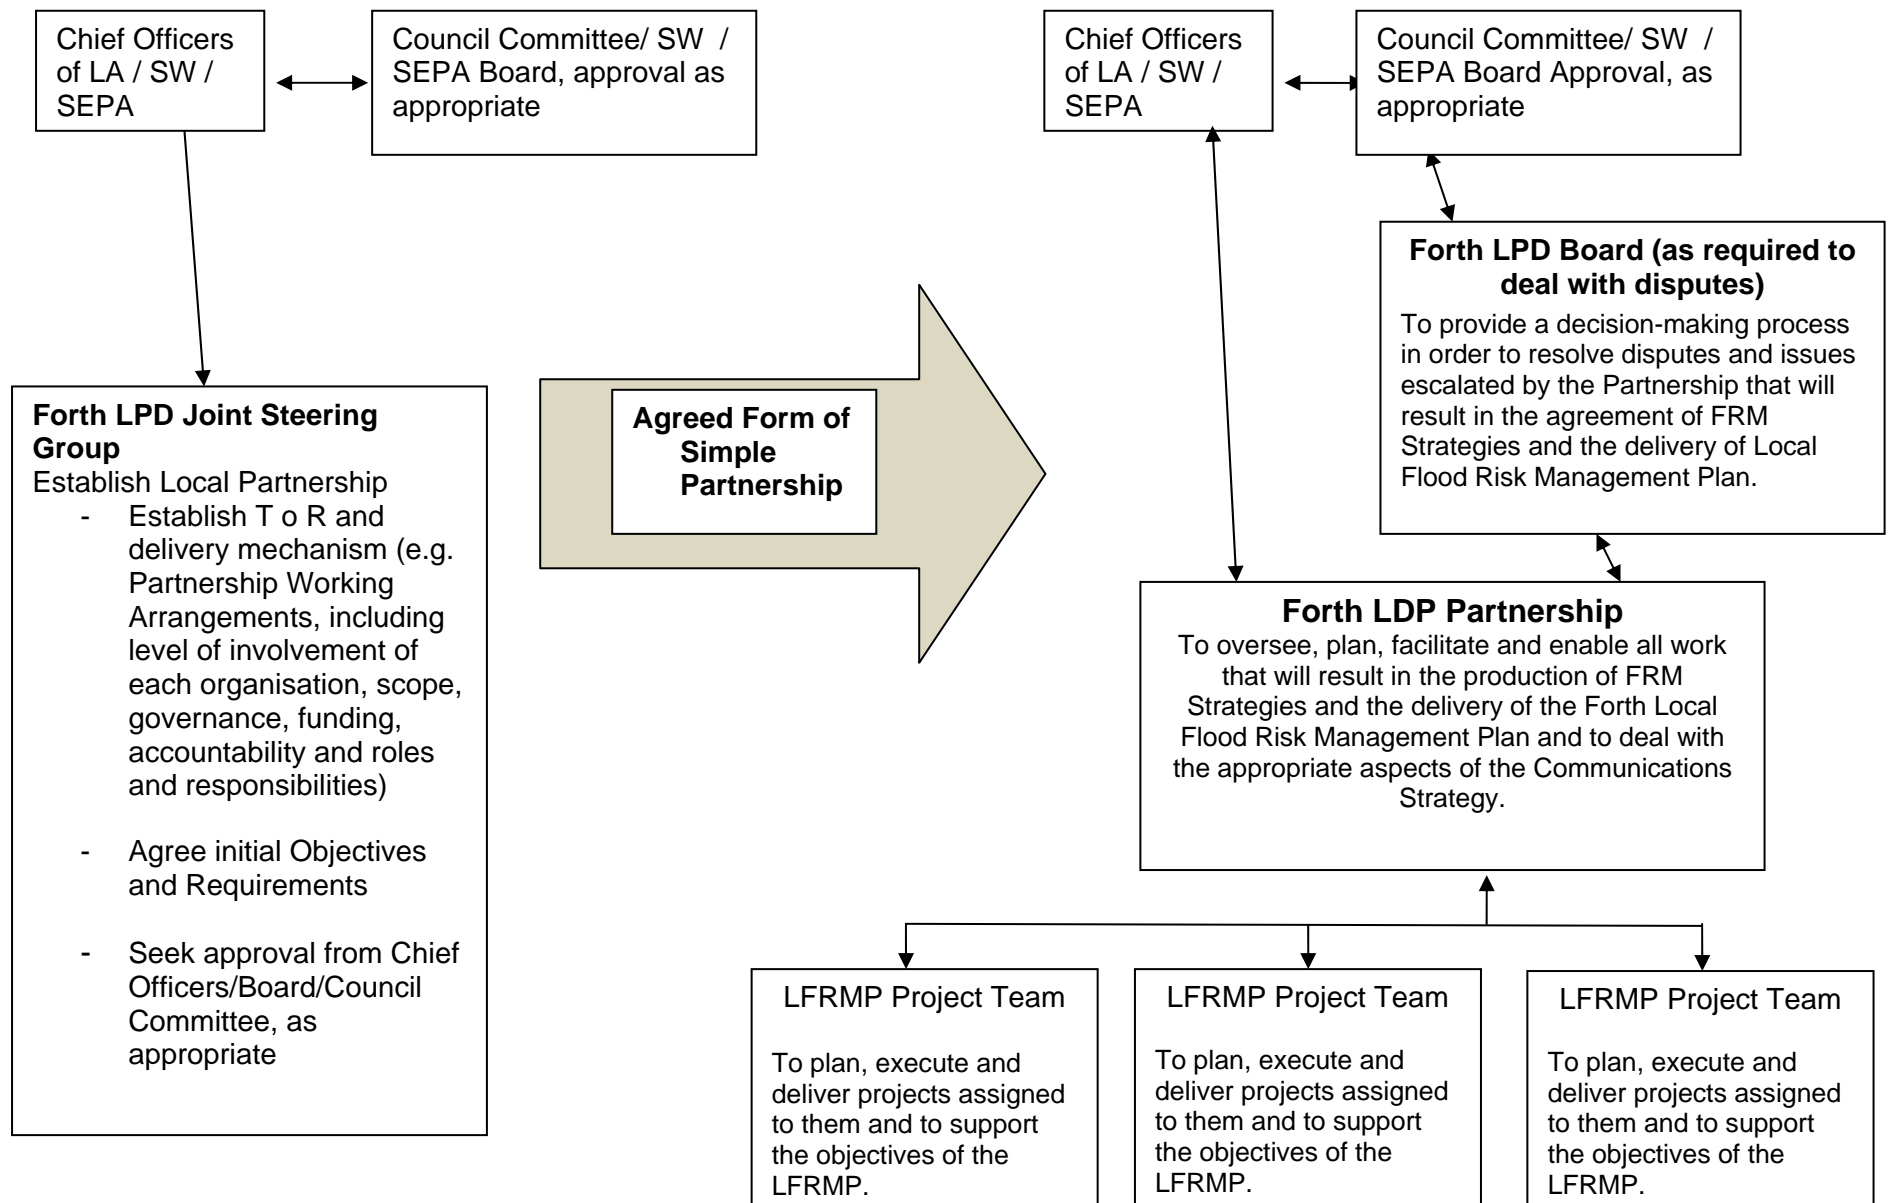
Chief Officers of LA / SW / SEPA

Council Committee/ SW / SEPA Board, approval as appropriate

Forth LPD Joint Steering Group
Establish Local Partnership

- Establish T o R and delivery mechanism (e.g. Partnership Working Arrangements, including level of involvement of each organisation, scope, governance, funding, accountability and roles and responsibilities)

- Agree initial Objectives and Requirements

- Seek approval from Chief Officers/Board/Council Committee, as appropriate

Agreed Form of Simple Partnership

Chief Officers of LA / SW / SEPA

Council Committee/ SW / SEPA Board Approval, as appropriate

Forth LPD Board (as required to deal with disputes)
To provide a decision-making process in order to resolve disputes and issues escalated by the Partnership that will result in the agreement of FRM Strategies and the delivery of Local Flood Risk Management Plan.

Forth LDP Partnership
To oversee, plan, facilitate and enable all work that will result in the production of FRM Strategies and the delivery of the Forth Local Flood Risk Management Plan and to deal with the appropriate aspects of the Communications Strategy.

LFRMP Project Team

To plan, execute and deliver projects assigned to them and to support the objectives of the LFRMP.

LFRMP Project Team

To plan, execute and deliver projects assigned to them and to support the objectives of the LFRMP.

LFRMP Project Team

To plan, execute and deliver projects assigned to them and to support the objectives of the LFRMP.